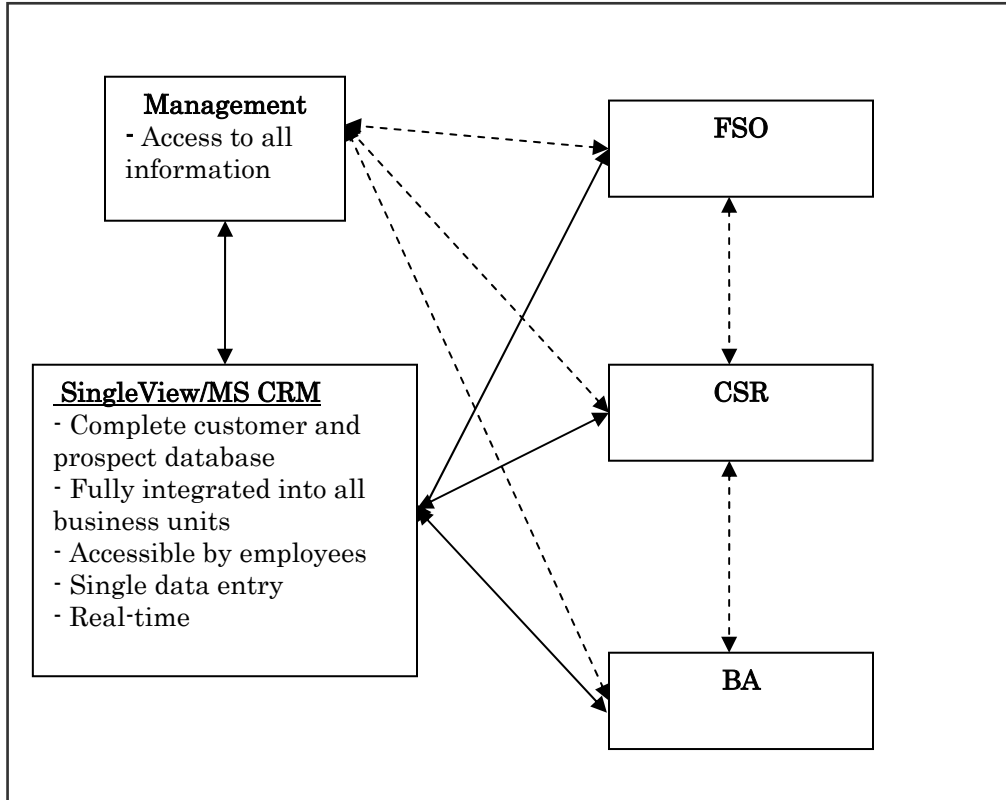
Management
- Access to all information

FSO

SingleView/MS CRM
- Complete customer and prospect database
- Fully integrated into all business units
- Accessible by employees
- Single data entry
- Real-time

CSR

BA